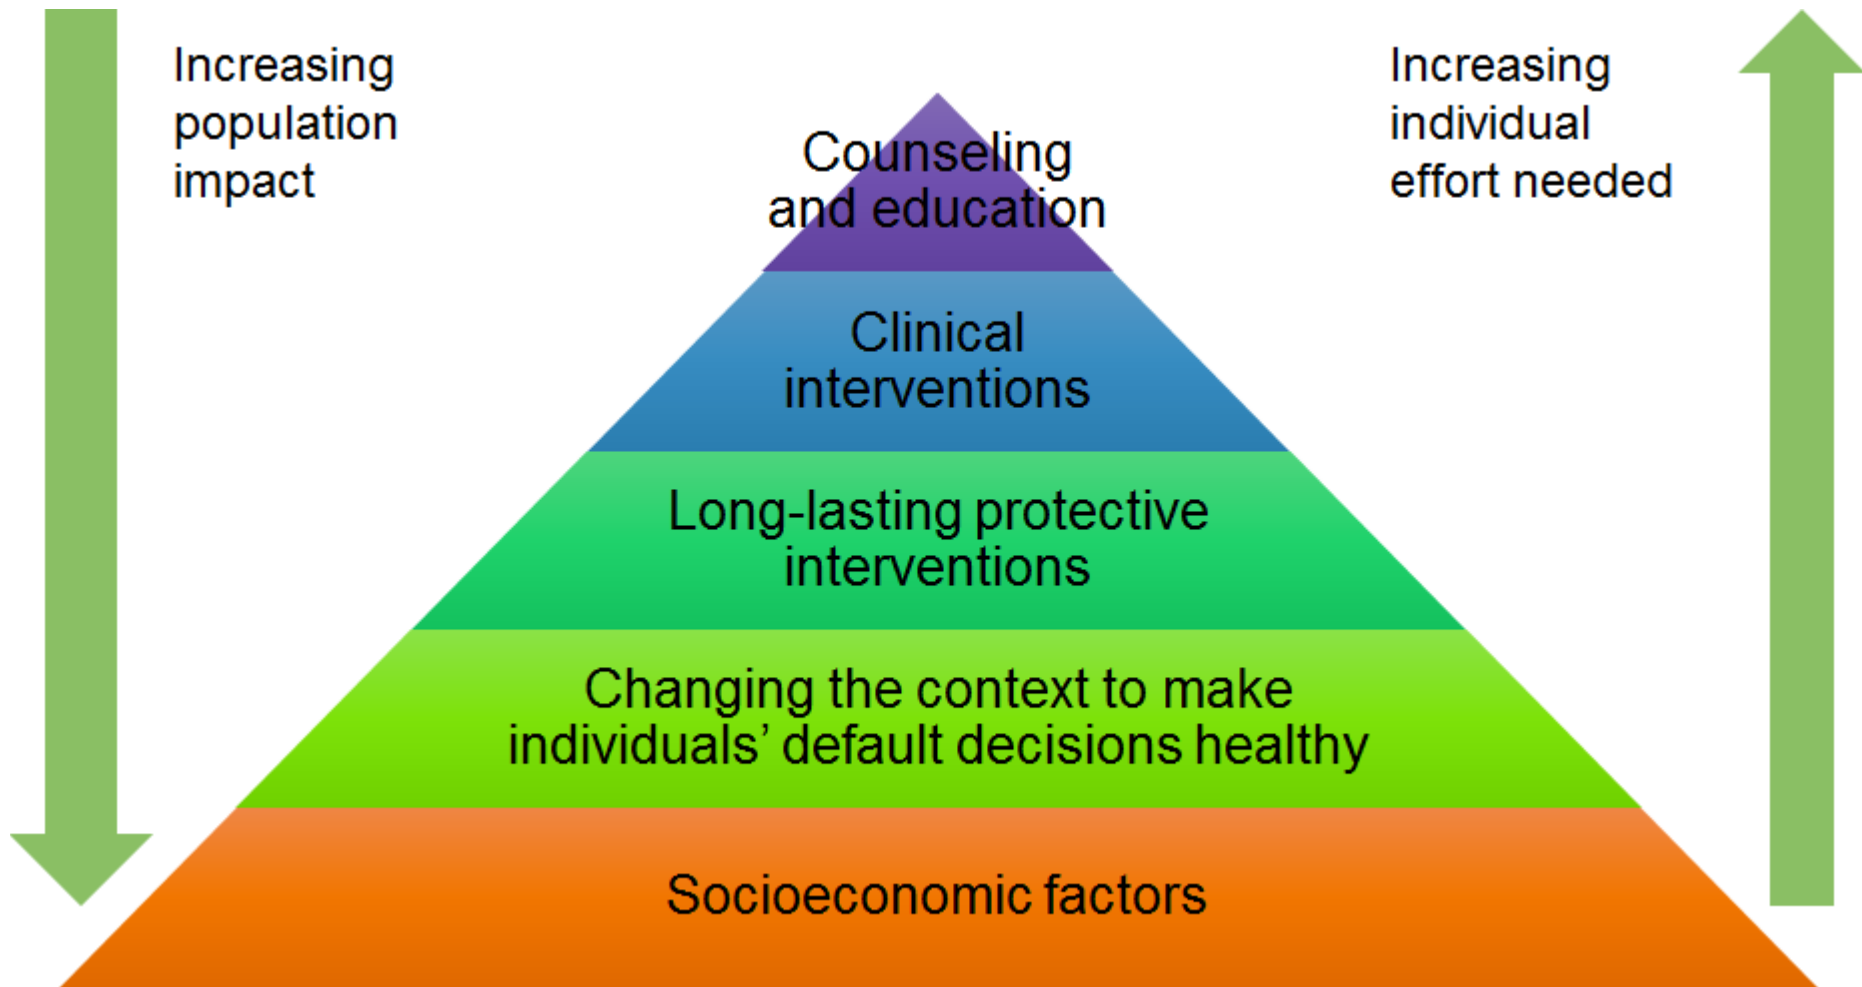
Increasing population impact

Increasing individual effort needed

Counseling and education

Clinical interventions

Long-lasting protective interventions

Changing the context to make individuals' default decisions healthy

Socioeconomic factors